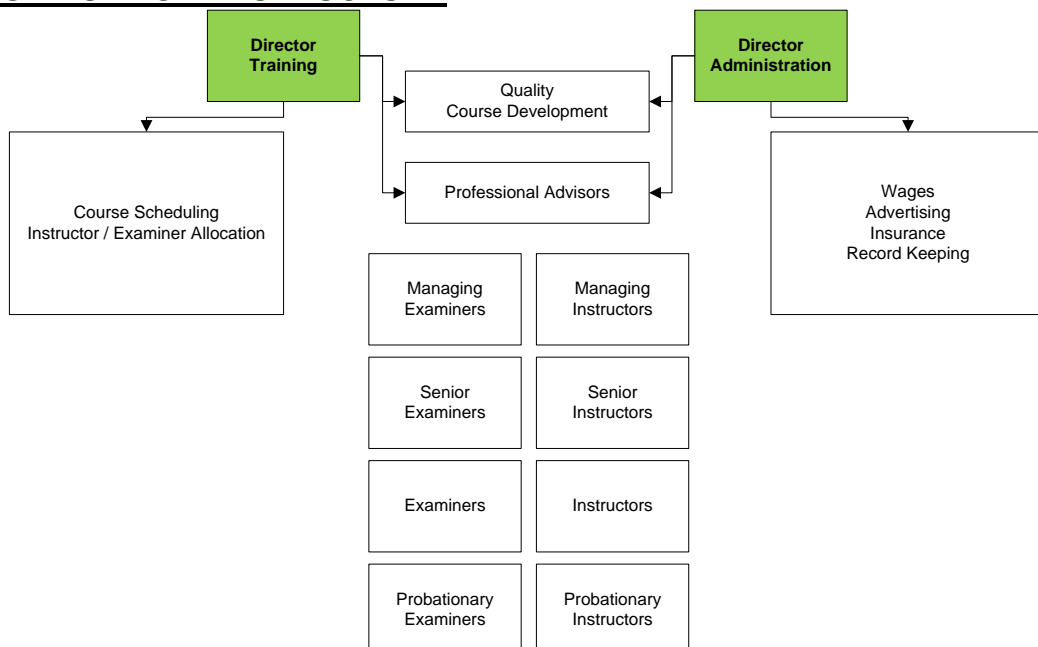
Director Training

Director Administration

Quality
Course Development

Professional Advisors

Course Scheduling
Instructor / Examiner Allocation

Wages
Advertising
Insurance
Record Keeping

Managing Examiners

Managing Instructors

Senior Examiners

Senior Instructors

Examiners

Instructors

Probationary Examiners

Probationary Instructors